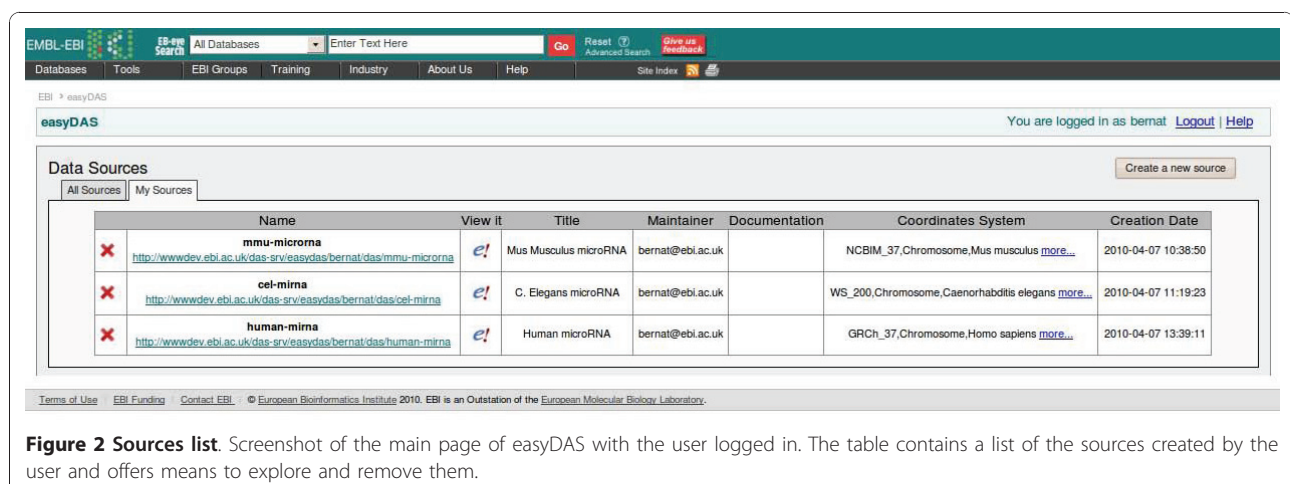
EMBL-EBI EB-eye Search All Databases Enter Text Here Go Reset Advanced Search Give us feedback

Databases Tools EBI Groups Training Industry About Us Help Site Index

EBI > easyDAS

easyDAS

You are logged in as bernat Logout | Help

Data Sources

Create a new source

All Sources My Sources

| | Name | View it | Title | Maintainer | Documentation | Coordinates System | Creation Date |
|---|---|---|---|---|---|---|---|
| ✖ | mmu-microrna http://wwwdev.ebi.ac.uk/das-srv/easydas/bernat/das/mmu-microrna | e! | Mus Musculus microRNA | bernat@ebi.ac.uk | | NCBIM_37,Chromosome,Mus musculus more... | 2010-04-07 10:38:50 |
| ✖ | cel-mirna http://wwwdev.ebi.ac.uk/das-srv/easydas/bernat/das/cel-mirna | e! | C. Elegans microRNA | bernat@ebi.ac.uk | | WS_200,Chromosome,Caenorhabditis elegans more... | 2010-04-07 11:19:23 |
| ✖ | human-mirna http://wwwdev.ebi.ac.uk/das-srv/easydas/bernat/das/human-mirna | e! | Human microRNA | bernat@ebi.ac.uk | | GRCh_37,Chromosome,Homo sapiens more... | 2010-04-07 13:39:11 |

Terms of Use | EBI Funding | Contact EBI | © European Bioinformatics Institute 2010. EBI is an Outstation of the European Molecular Biology Laboratory.

Figure 2 Sources list. Screenshot of the main page of easyDAS with the user logged in. The table contains a list of the sources created by the user and offers means to explore and remove them.